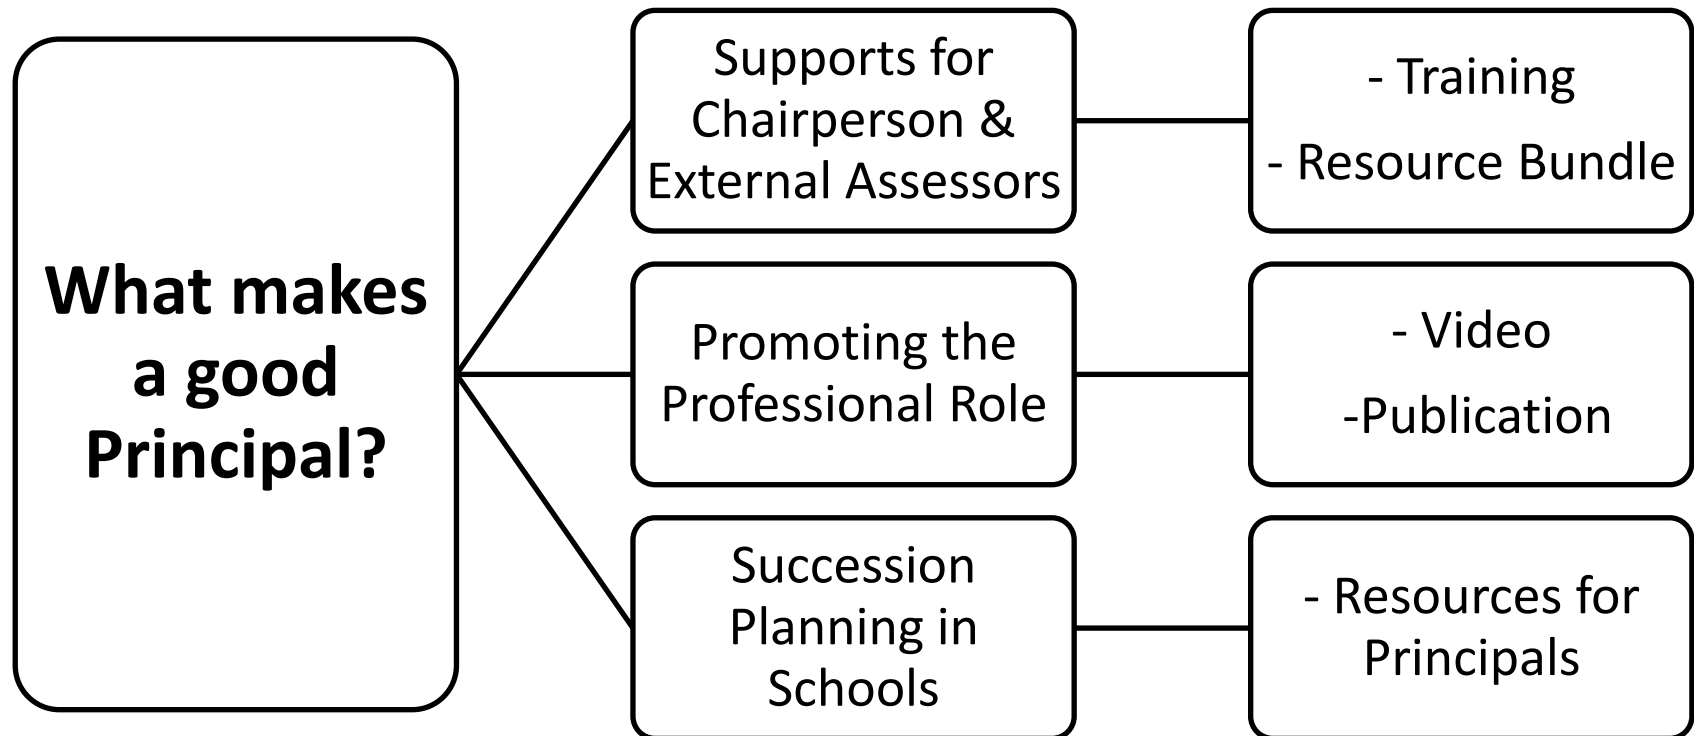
What makes a good Principal?

Supports for Chairperson & External Assessors

- Training

- Resource Bundle

Promoting the Professional Role

- Video

-Publication

Succession Planning in Schools

- Resources for Principals